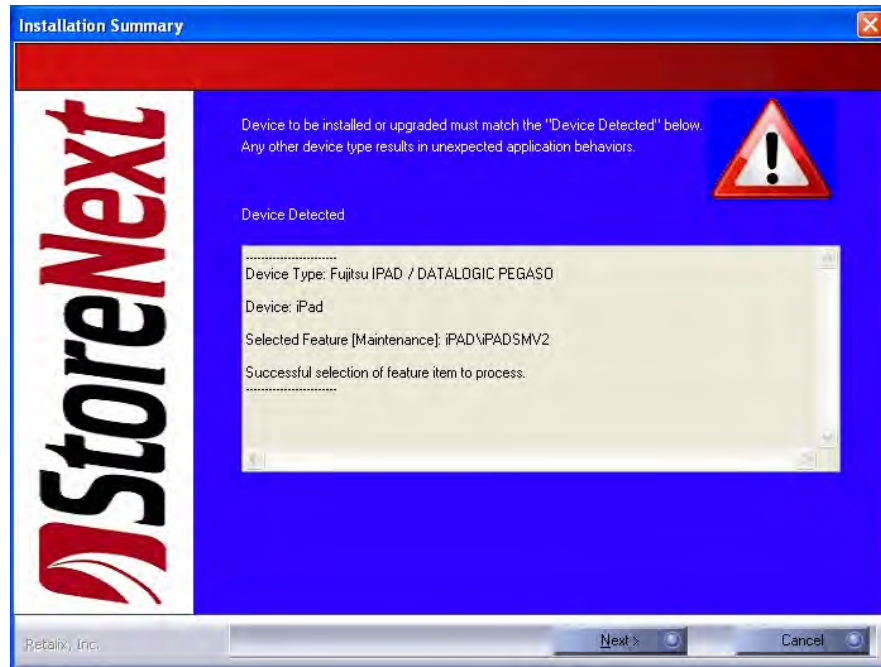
Installation Summary

StoreNext

Device to be installed or upgraded must match the "Device Detected" below. Any other device type results in unexpected application behaviors.

Device Detected

------------------------
Device Type: Fujitsu IPAD / DATALOGIC PEGASO

Device: iPad

Selected Feature [Maintenance]: iPAD\iPADSMV2

Successful selection of feature item to process.
------------------------

Retalix, Inc.

Next >

Cancel